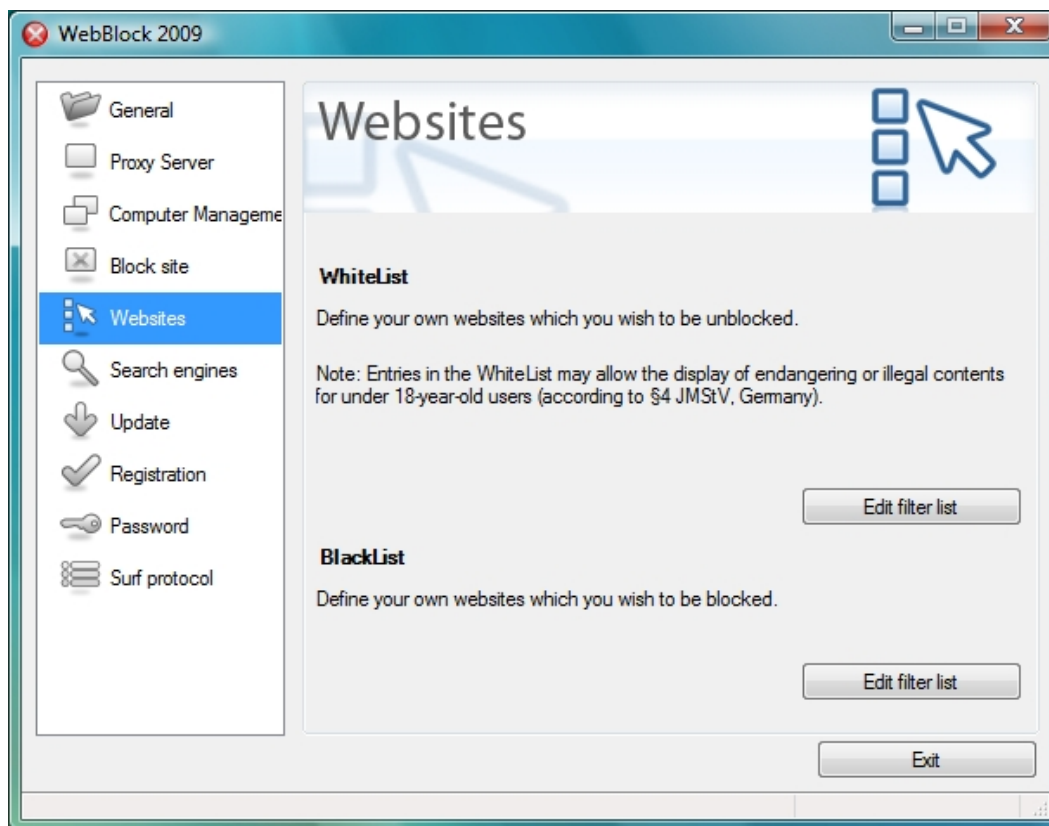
WebBlock 2009

General
Proxy Server
Computer Manageme
Block site
Websites
Search engines
Update
Registration
Password
Surf protocol

Websites

WhiteList

Define your own websites which you wish to be unblocked.

Note: Entries in the WhiteList may allow the display of endangering or illegal contents for under 18-year-old users (according to §4 JMStV, Germany).

Edit filter list

BlackList

Define your own websites which you wish to be blocked.

Edit filter list

Exit